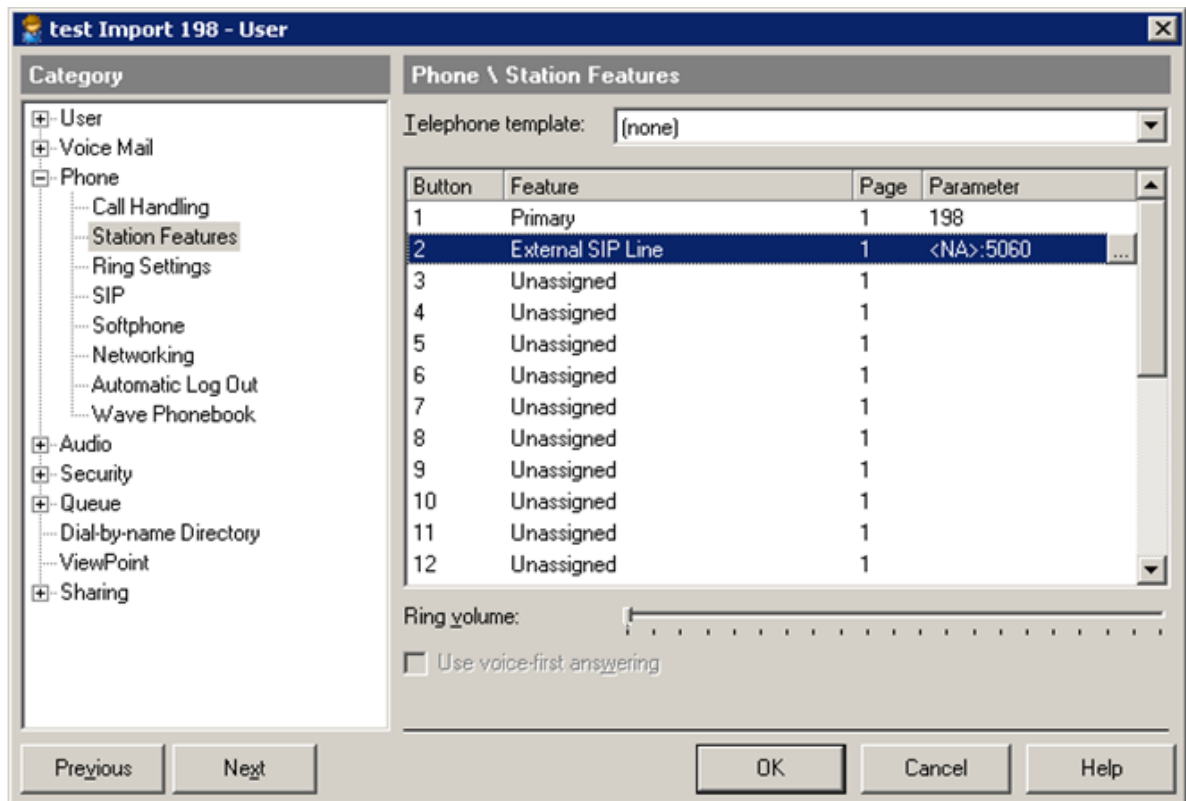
test Import 198 - User

Category

User
Voice Mail
Phone
Call Handling
Station Features
Ring Settings
SIP
Softphone
Networking
Automatic Log Out
Wave Phonebook
Audio
Security
Queue
Dial-by-name Directory
ViewPoint
Sharing

Phone \ Station Features

Telephone template: (none)

| Button | Feature | Page | Parameter |
|---|---|---|---|
| 1 | Primary | 1 | 198 |
| 2 | External SIP Line | 1 | <NA>:5060 |
| 3 | Unassigned | 1 | |
| 4 | Unassigned | 1 | |
| 5 | Unassigned | 1 | |
| 6 | Unassigned | 1 | |
| 7 | Unassigned | 1 | |
| 8 | Unassigned | 1 | |
| 9 | Unassigned | 1 | |
| 10 | Unassigned | 1 | |
| 11 | Unassigned | 1 | |
| 12 | Unassigned | 1 | |

Ring volume:

Use voice-first answering

Previous
Next
OK
Cancel
Help